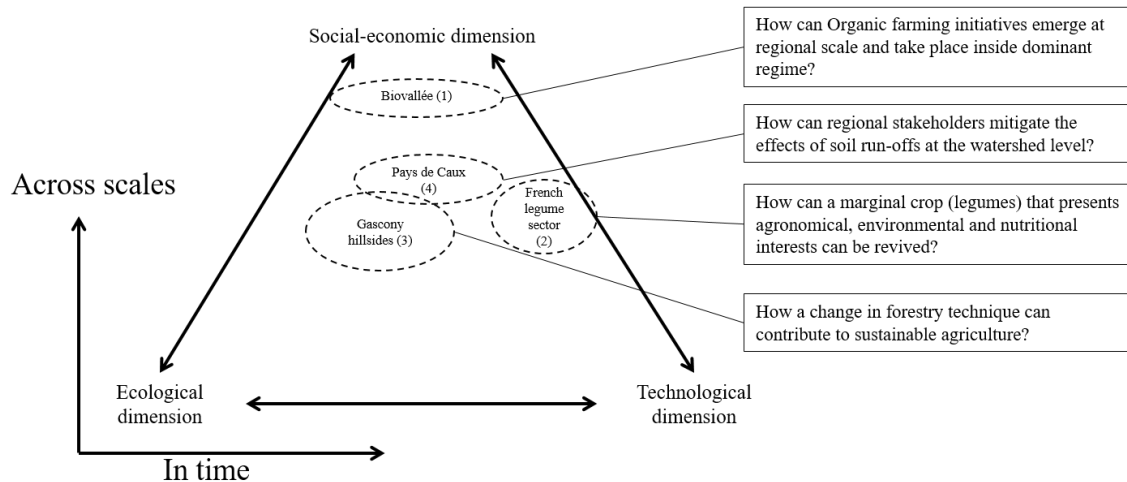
Social-economic dimension

Biovallée (1)

Pays de Caux (4)

French legume sector (2)

Gascony hillsides (3)

Across scales

Ecological dimension

Technological dimension

In time

How can Organic farming initiatives emerge at regional scale and take place inside dominant regime?

How can regional stakeholders mitigate the effects of soil run-offs at the watershed level?

How can a marginal crop (legumes) that presents agronomical, environmental and nutritional interests can be revived?

How a change in forestry technique can contribute to sustainable agriculture?